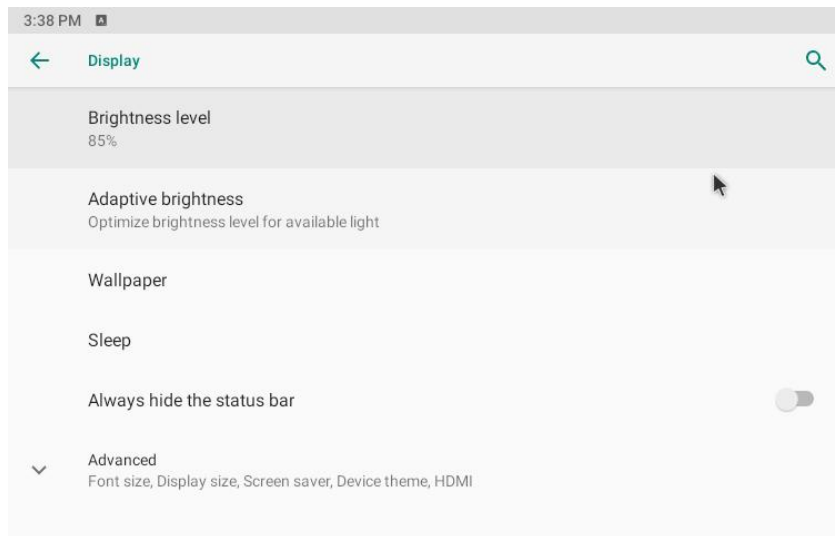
3:38 PM

Display

Brightness level
85%

Adaptive brightness
Optimize brightness level for available light

Wallpaper

Sleep

Always hide the status bar

Advanced
Font size, Display size, Screen saver, Device theme, HDMI